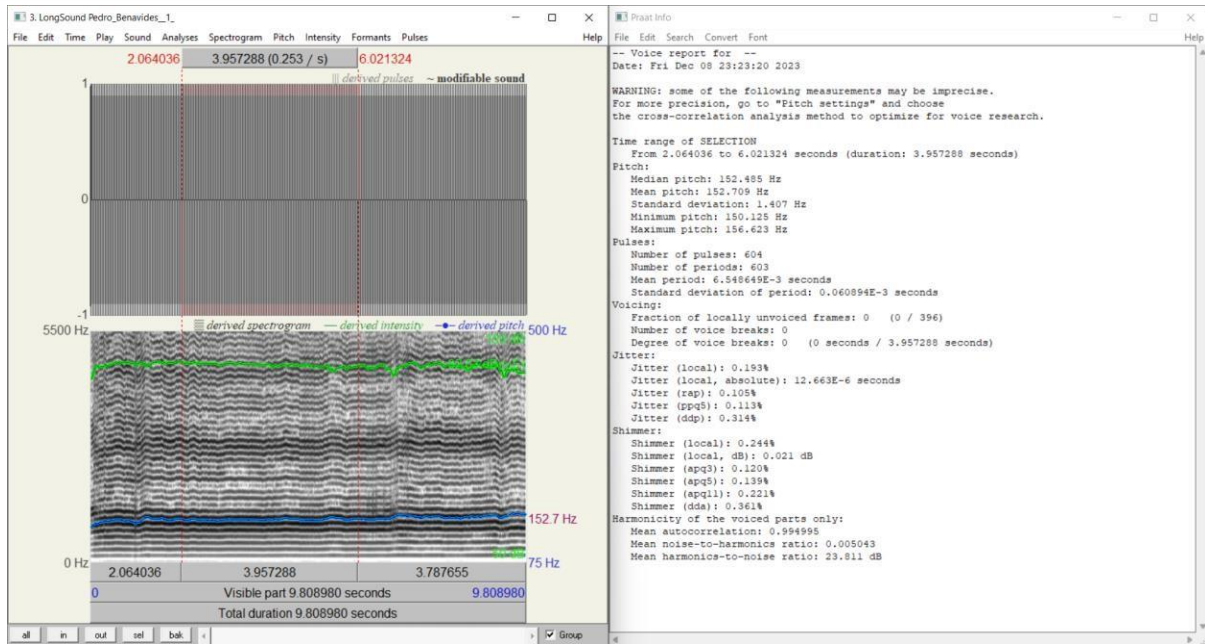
3. LongSound Pedro_Benavides_1_

File Edit Time Play Sound Analyses Spectrogram Pitch Intensity Formants Pulses Help

2.064036 3.957288 (0.253 / s) 6.021324

derived pulses ~ modifiable sound

1

0

-1

5500 Hz derived spectrogram — derived intensity —•— derived pitch 500 Hz

152.7 Hz

0 Hz 75 Hz

2.064036 3.957288 3.787655

0 Visible part 9.808980 seconds 9.808980

Total duration 9.808980 seconds

all in out sel bak Group

Praat Info

File Edit Search Convert Font Help

-- Voice report for --
Date: Fri Dec 08 23:23:20 2023

WARNING: some of the following measurements may be imprecise.
For more precision, go to "Pitch settings" and choose
the cross-correlation analysis method to optimize for voice research.

Time range of SELECTION
From 2.064036 to 6.021324 seconds (duration: 3.957288 seconds)
Pitch:
Median pitch: 152.485 Hz
Mean pitch: 152.709 Hz
Standard deviation: 1.407 Hz
Minimum pitch: 150.125 Hz
Maximum pitch: 156.623 Hz
Pulses:
Number of pulses: 604
Number of periods: 603
Mean period: 6.548649E-3 seconds
Standard deviation of period: 0.060894E-3 seconds
Voicing:
Fraction of locally unvoiced frames: 0 (0 / 396)
Number of voice breaks: 0
Degree of voice breaks: 0 (0 seconds / 3.957288 seconds)
Jitter:
Jitter (local): 0.193%
Jitter (local, absolute): 12.663E-6 seconds
Jitter (rap): 0.105%
Jitter (ppq5): 0.113%
Jitter (ddp): 0.314%
Shimmer:
Shimmer (local): 0.244%
Shimmer (local, dB): 0.021 dB
Shimmer (apq3): 0.120%
Shimmer (apq5): 0.139%
Shimmer (apq11): 0.221%
Shimmer (dda): 0.361%
Harmonicity of the voiced parts only:
Mean autocorrelation: 0.994995
Mean noise-to-harmonics ratio: 0.005043
Mean harmonics-to-noise ratio: 23.811 dB